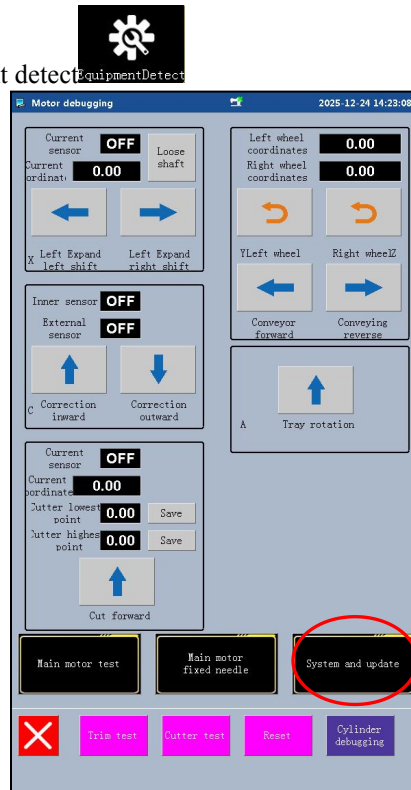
t detect EquipmentDetect

Motor debugging

2025-12-24 14:23:08

Current sensor OFF
Loose shaft
Current ordinat 0.00
X Left Expand left shift
Left Expand right shift

Left wheel coordinates 0.00
Right wheel coordinates 0.00
YLeft wheel
Right wheelZ
Conveyor forward
Conveying reverse

Inner sensor OFF
External sensor OFF
C Correction inward
Correction outward

A Tray rotation

Current sensor OFF
Current ordinat 0.00
Cutter lowest point 0.00 Save
Cutter highest point 0.00 Save
Cut forward

Main motor test
Main motor fixed needle
System and update

Trim test
Cutter test
Reset
Cylinder debugging